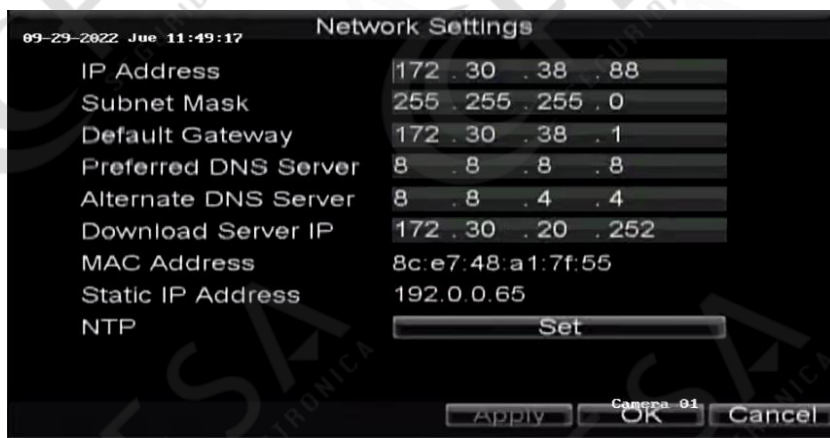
09-29-2022 Jue 11:49:17

Network Settings

| | |
|---|---|
| IP Address | 172 . 30 . 38 . 88 |
| Subnet Mask | 255 . 255 . 255 . 0 |
| Default Gateway | 172 . 30 . 38 . 1 |
| Preferred DNS Server | 8 . 8 . 8 . 8 |
| Alternate DNS Server | 8 . 8 . 4 . 4 |
| Download Server IP | 172 . 30 . 20 . 252 |
| MAC Address | 8c:e7:48:a1:7f:55 |
| Static IP Address | 192.0.0.65 |
| NTP | Set |

Apply
Camera 01
OK
Cancel